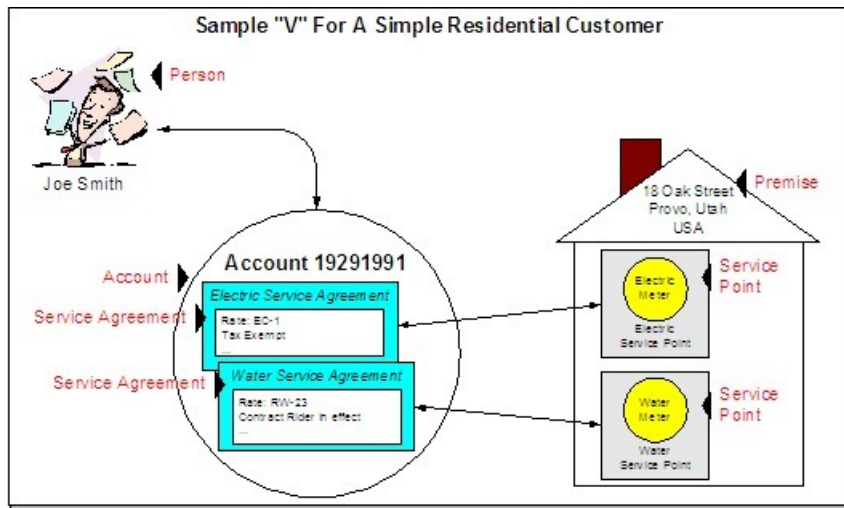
Sample "V" For A Simple Residential Customer

Person

Joe Smith

Premise

18 Oak Street
Provo, Utah
USA

Account

Account 19291991

Service Agreement

Electric Service Agreement

Rate: EC-1
Tax Exempt
...

Service Agreement

Water Service Agreement

Rate: RW-23
Contract Rider in effect
...

Electric Meter

Electric Service Point

Service Point

Water Meter

Water Service Point

Service Point